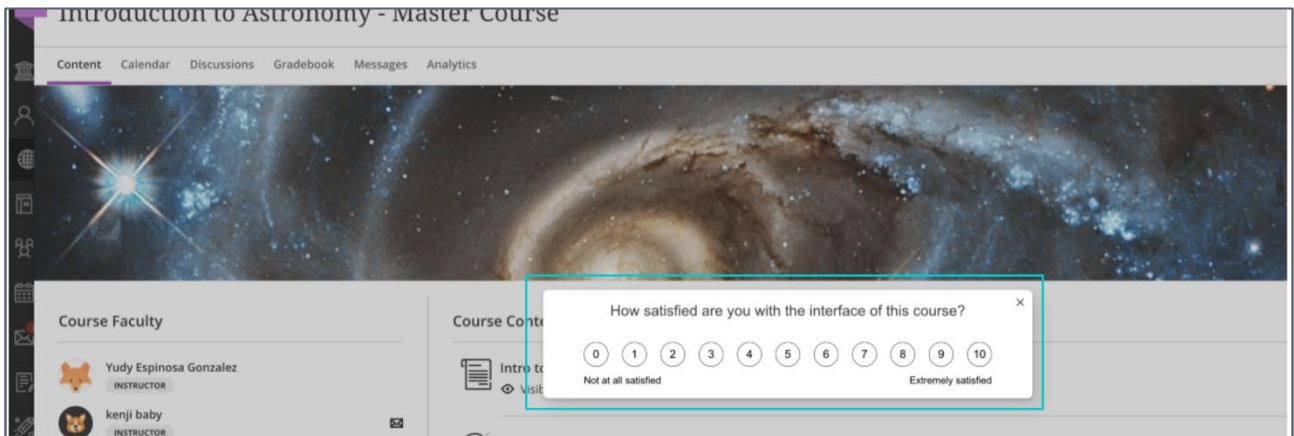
Introduction to Astronomy - Master Course

Content Calendar Discussions Gradebook Messages Analytics

Course Faculty

Yudy Espinosa Gonzalez
INSTRUCTOR

kenji baby
INSTRUCTOR

Course Conte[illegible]

Intro to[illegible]
Visib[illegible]

How satisfied are you with the interface of this course?

×

0 1 2 3 4 5 6 7 8 9 10

Not at all satisfied

Extremely satisfied